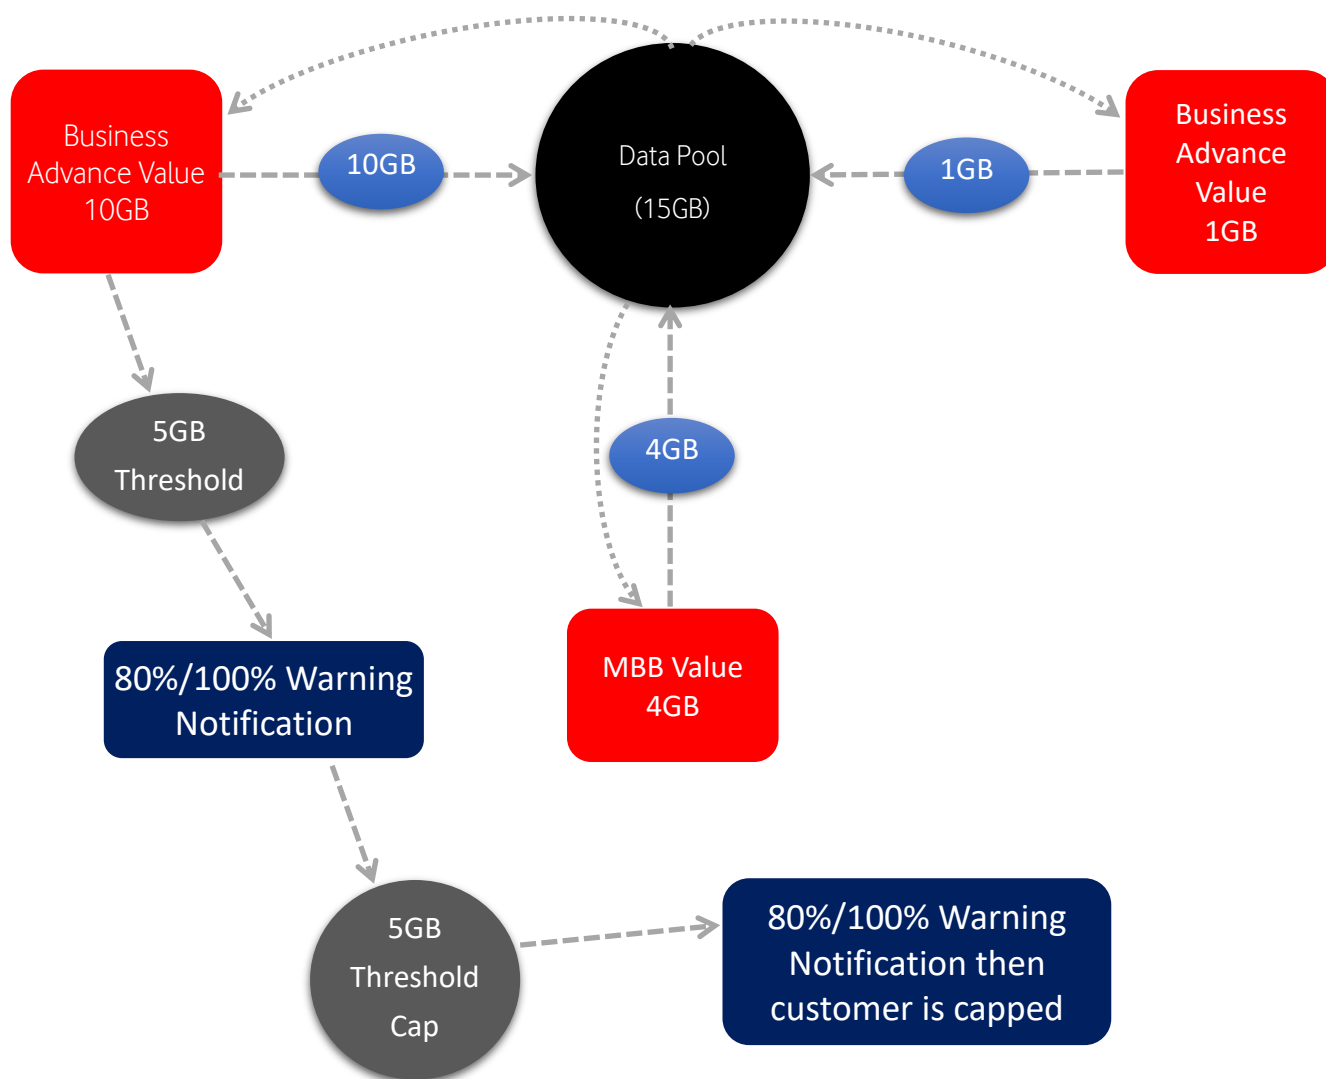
Business Advance Value 10GB

10GB

Data Pool

(15GB)

1GB

Business Advance Value 1GB

5GB Threshold

4GB

80%/100% Warning Notification

MBB Value 4GB

5GB Threshold Cap

80%/100% Warning Notification then customer is capped